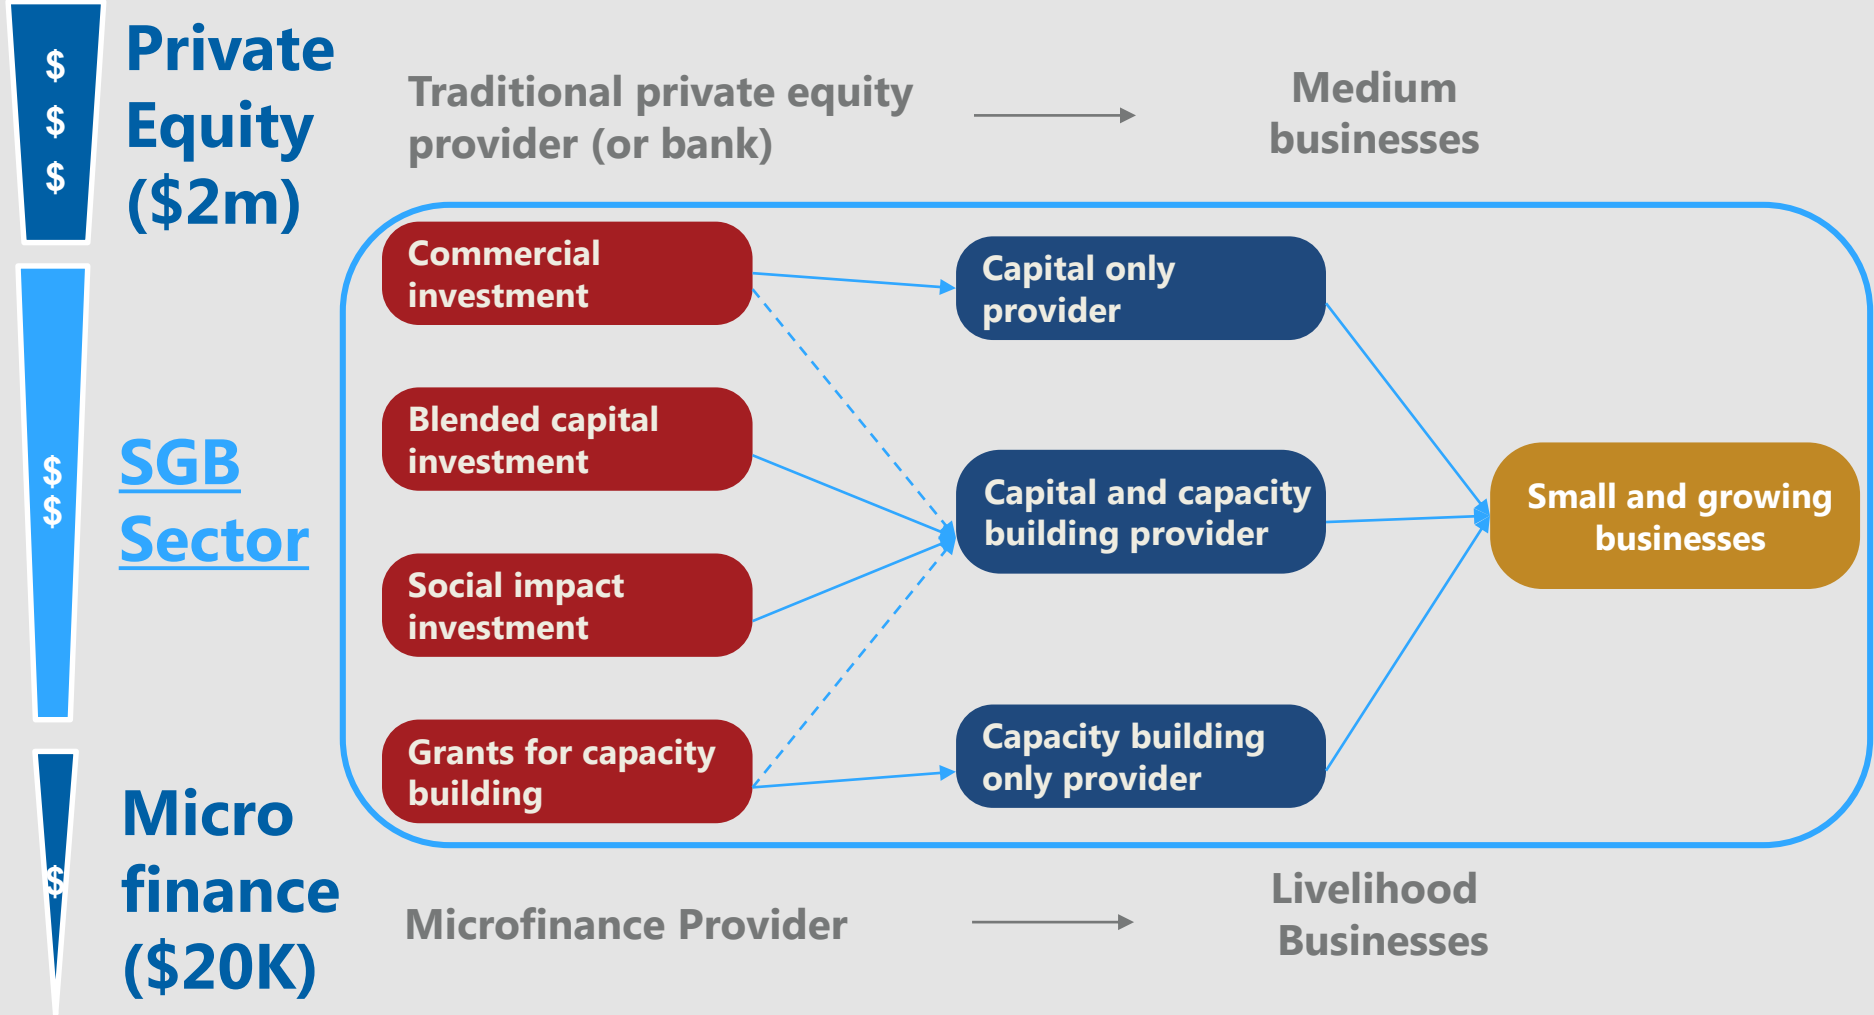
$ $ $

Private Equity ($2m)

Traditional private equity provider (or bank)

Medium businesses

$ $

SGB Sector

Commercial investment

Blended capital investment

Social impact investment

Grants for capacity building

Capital only provider

Capital and capacity building provider

Capacity building only provider

Small and growing businesses

$

Micro finance ($20K)

Microfinance Provider

Livelihood Businesses